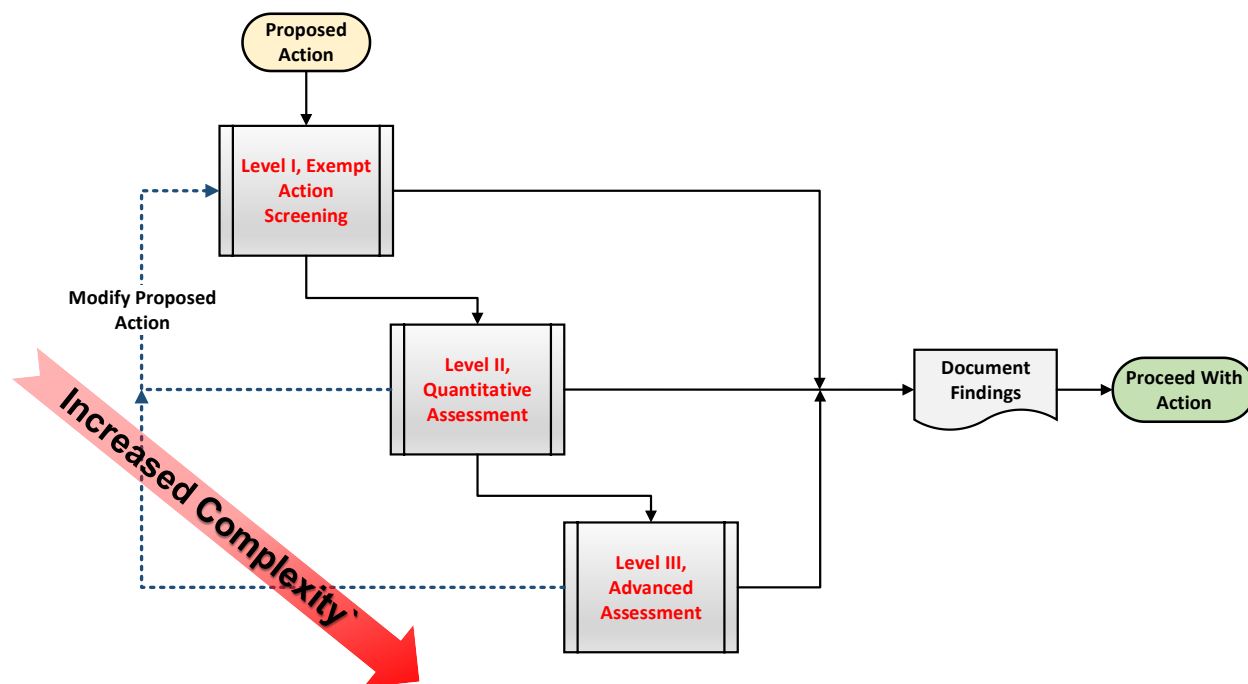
Proposed Action

Level I, Exempt Action Screening

Modify Proposed Action

Level II, Quantitative Assessment

Document Findings

Proceed With Action

Increased Complexity`

Level III, Advanced Assessment